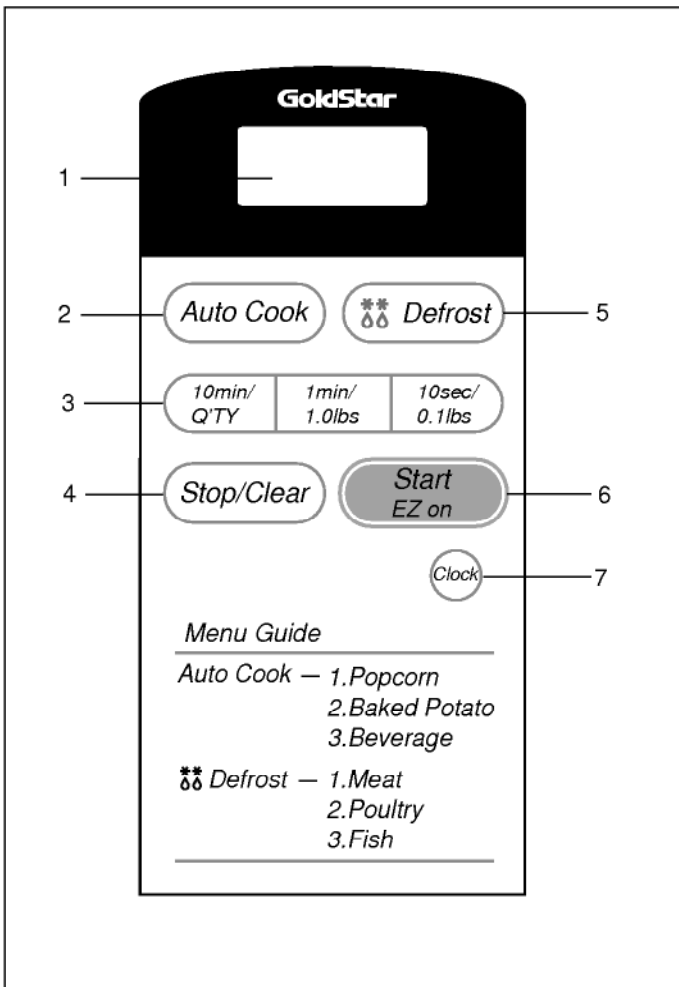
GoldStar

1

2
Auto Cook
Defrost
5

3
10min/ Q'TY
1min/ 1.0lbs
10sec/ 0.1lbs

4
Stop/Clear
Start EZ on
6

Clock
7

Menu Guide

Auto Cook — 1.Popcorn
2.Baked Potato
3.Beverage

Defrost — 1.Meat
2.Poultry
3.Fish